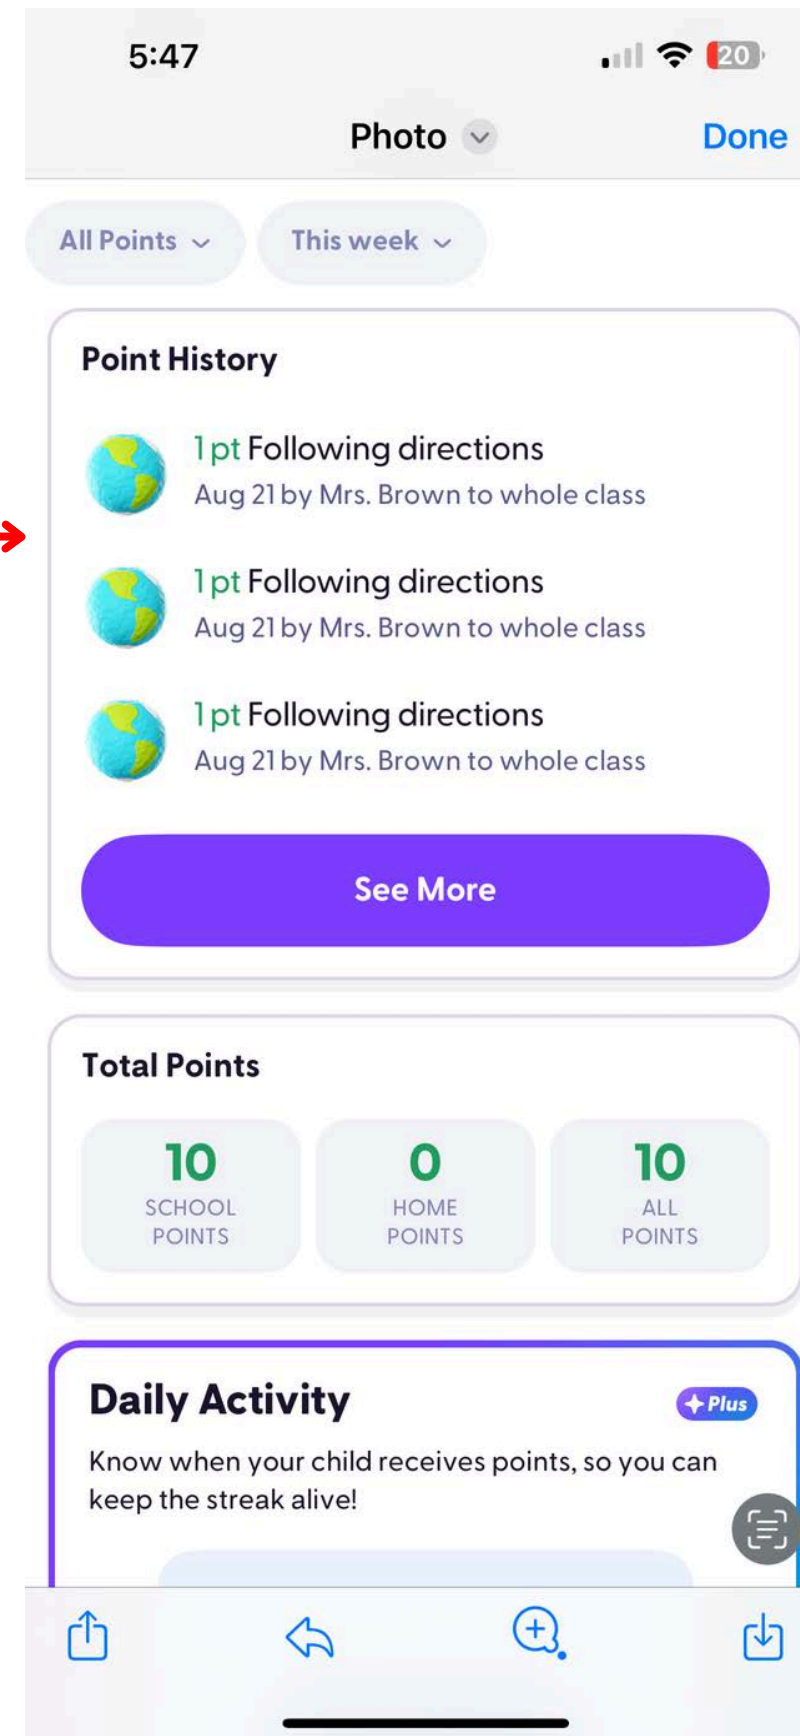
5:47

20

Photo

Done

All Points

This week

Point History

1 pt Following directions
Aug 21 by Mrs. Brown to whole class

1 pt Following directions
Aug 21 by Mrs. Brown to whole class

1 pt Following directions
Aug 21 by Mrs. Brown to whole class

See More

Total Points

| 10 | 0 | 10 |
|---|---|---|
| SCHOOL POINTS | HOME POINTS | ALL POINTS |

Daily Activity

Plus

Know when your child receives points, so you can keep the streak alive!